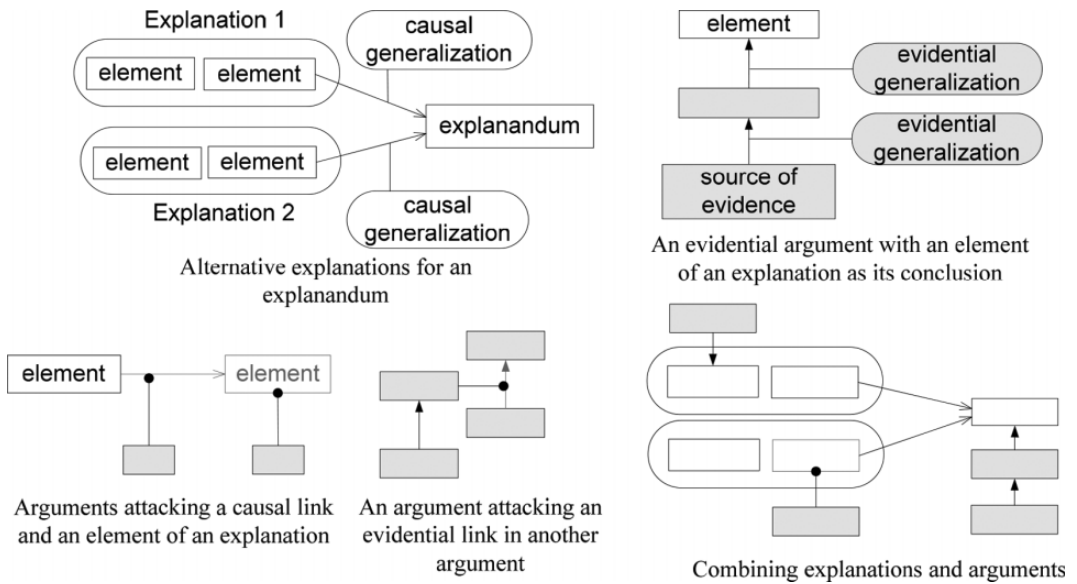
Explanation 1

element

element

causal generalization

explanandum

element

element

Explanation 2

causal generalization

Alternative explanations for an explanandum

element

evidential generalization

evidential generalization

source of evidence

An evidential argument with an element of an explanation as its conclusion

element

element

Arguments attacking a causal link and an element of an explanation

An argument attacking an evidential link in another argument

Combining explanations and arguments